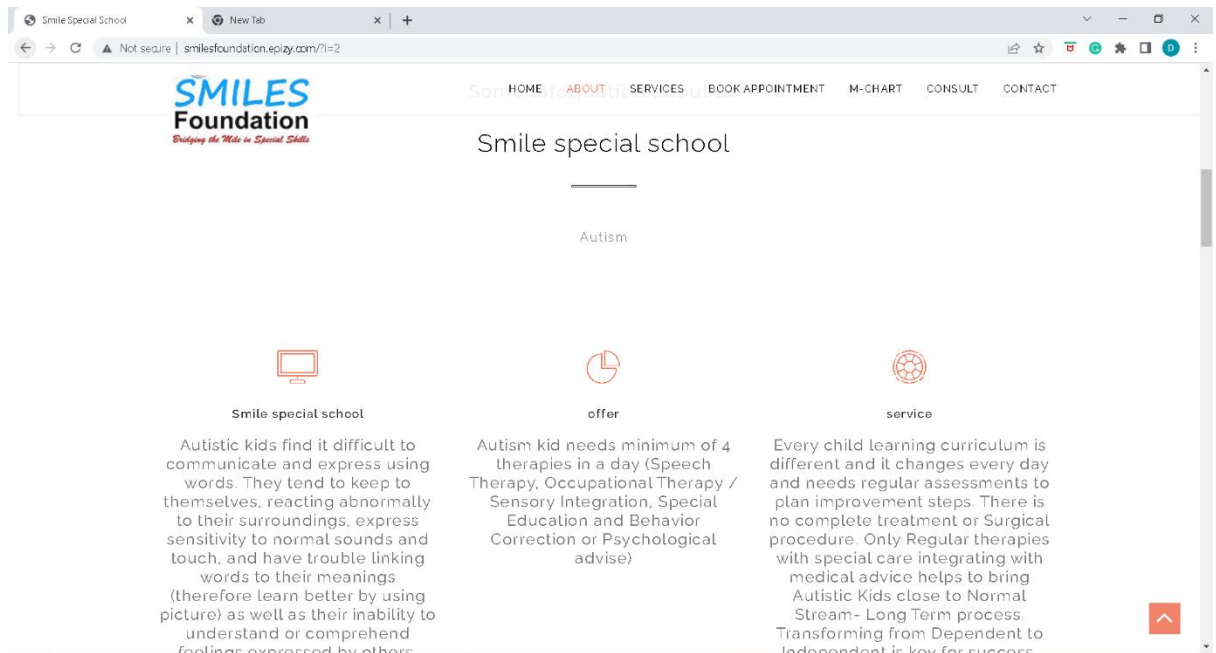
Smile Special School × New Tab × +

Not secure | smilesfoundation.epizy.com/?i=2

D

SMILES Foundation
Bridging the Mile in Special Skills

HOME ABOUT SERVICES BOOK APPOINTMENT M-CHART CONSULT CONTACT

Smile special school

Autism

Smile special school

Autistic kids find it difficult to communicate and express using words. They tend to keep to themselves, reacting abnormally to their surroundings, express sensitivity to normal sounds and touch, and have trouble linking words to their meanings (therefore learn better by using picture) as well as their inability to understand or comprehend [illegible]

offer

Autism kid needs minimum of 4 therapies in a day (Speech Therapy, Occupational Therapy / Sensory Integration, Special Education and Behavior Correction or Psychological advise)

service

Every child learning curriculum is different and it changes every day and needs regular assessments to plan improvement steps. There is no complete treatment or Surgical procedure. Only Regular therapies with special care integrating with medical advice helps to bring Autistic Kids close to Normal Stream- Long Term process. Transforming from Dependent to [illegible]